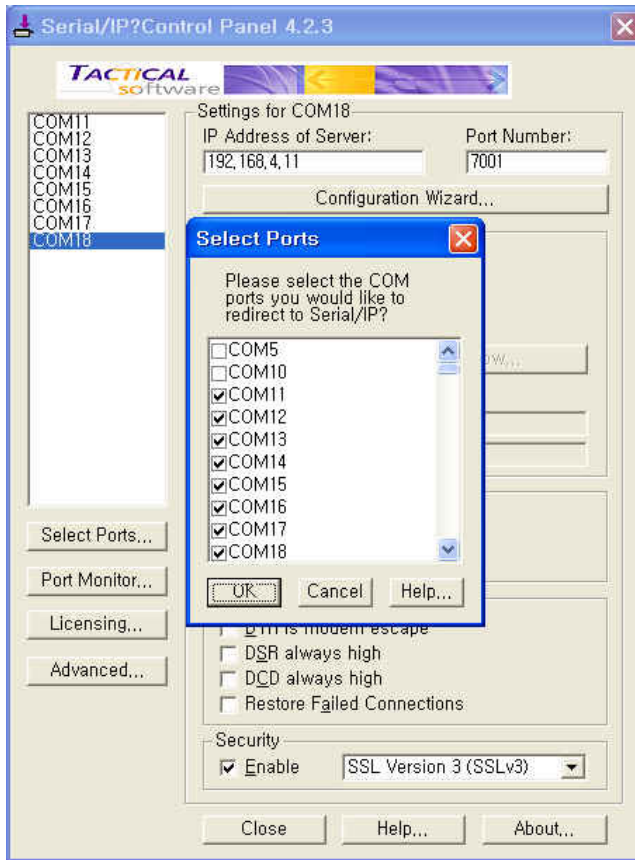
Serial/IP?Control Panel 4.2.3

TACTICAL software

COM11
COM12
COM13
COM14
COM15
COM16
COM17
COM18

Settings for COM18

IP Address of Server:
192.168.4.11

Port Number:
7001

Configuration Wizard...

Select Ports

Please select the COM ports you would like to redirect to Serial/IP?

COM5
COM10
COM11
COM12
COM13
COM14
COM15
COM16
COM17
COM18

OK
Cancel
Help...

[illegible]ow...

Select Ports...
Port Monitor...
Licensing...
Advanced...

DTR is modem escape
DSR always high
DCD always high
Restore Failed Connections

Security
Enable
SSL Version 3 (SSLv3)

Close
Help...
About...